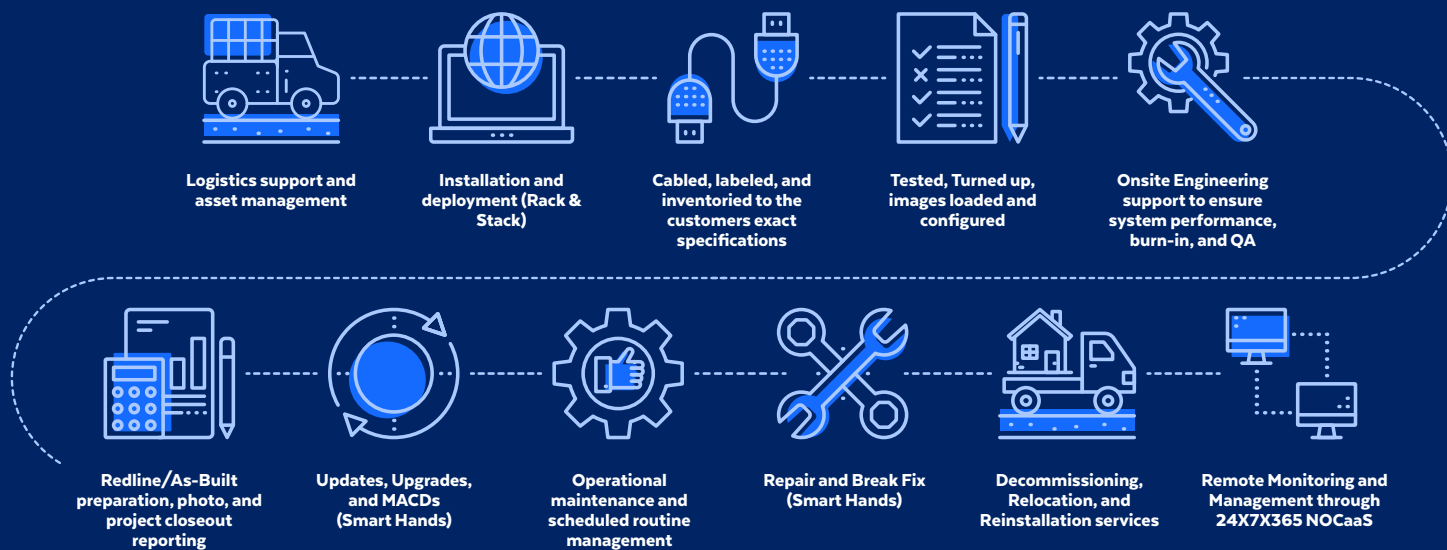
Logistics support and asset management

Installation and deployment (Rack & Stack)

Cabled, labeled, and inventoried to the customers exact specifications

Tested, Turned up, images loaded and configured

Onsite Engineering support to ensure system performance, burn-in, and QA

Redline/As-Built preparation, photo, and project closeout reporting

Updates, Upgrades, and MACDs (Smart Hands)

Operational maintenance and scheduled routine management

Repair and Break Fix (Smart Hands)

Decommissioning, Relocation, and Reinstallation services

Remote Monitoring and Management through 24X7X365 NOCaaS